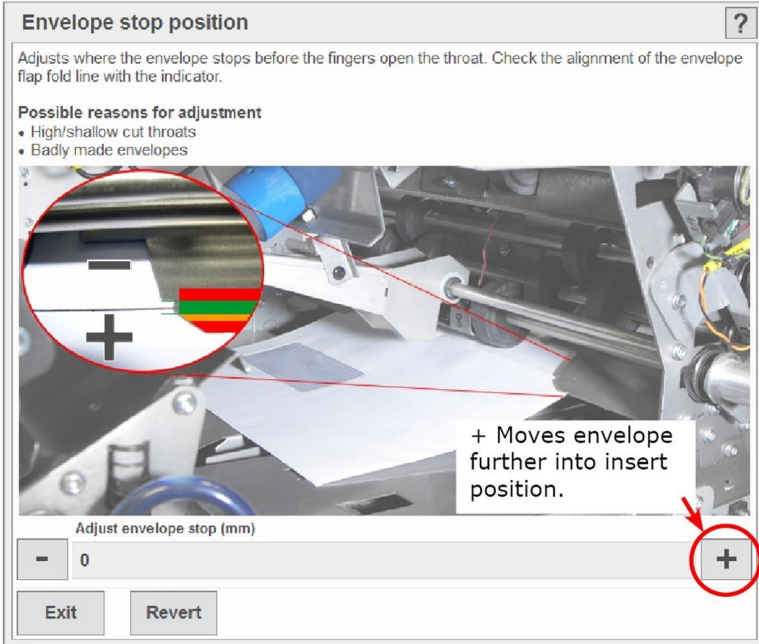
Envelope stop position

?

Adjusts where the envelope stops before the fingers open the throat. Check the alignment of the envelope flap fold line with the indicator.

Possible reasons for adjustment
• High/shallow cut throats
• Badly made envelopes

−

+

+ Moves envelope further into insert position.

Adjust envelope stop (mm)

−

0

+

Exit

Revert